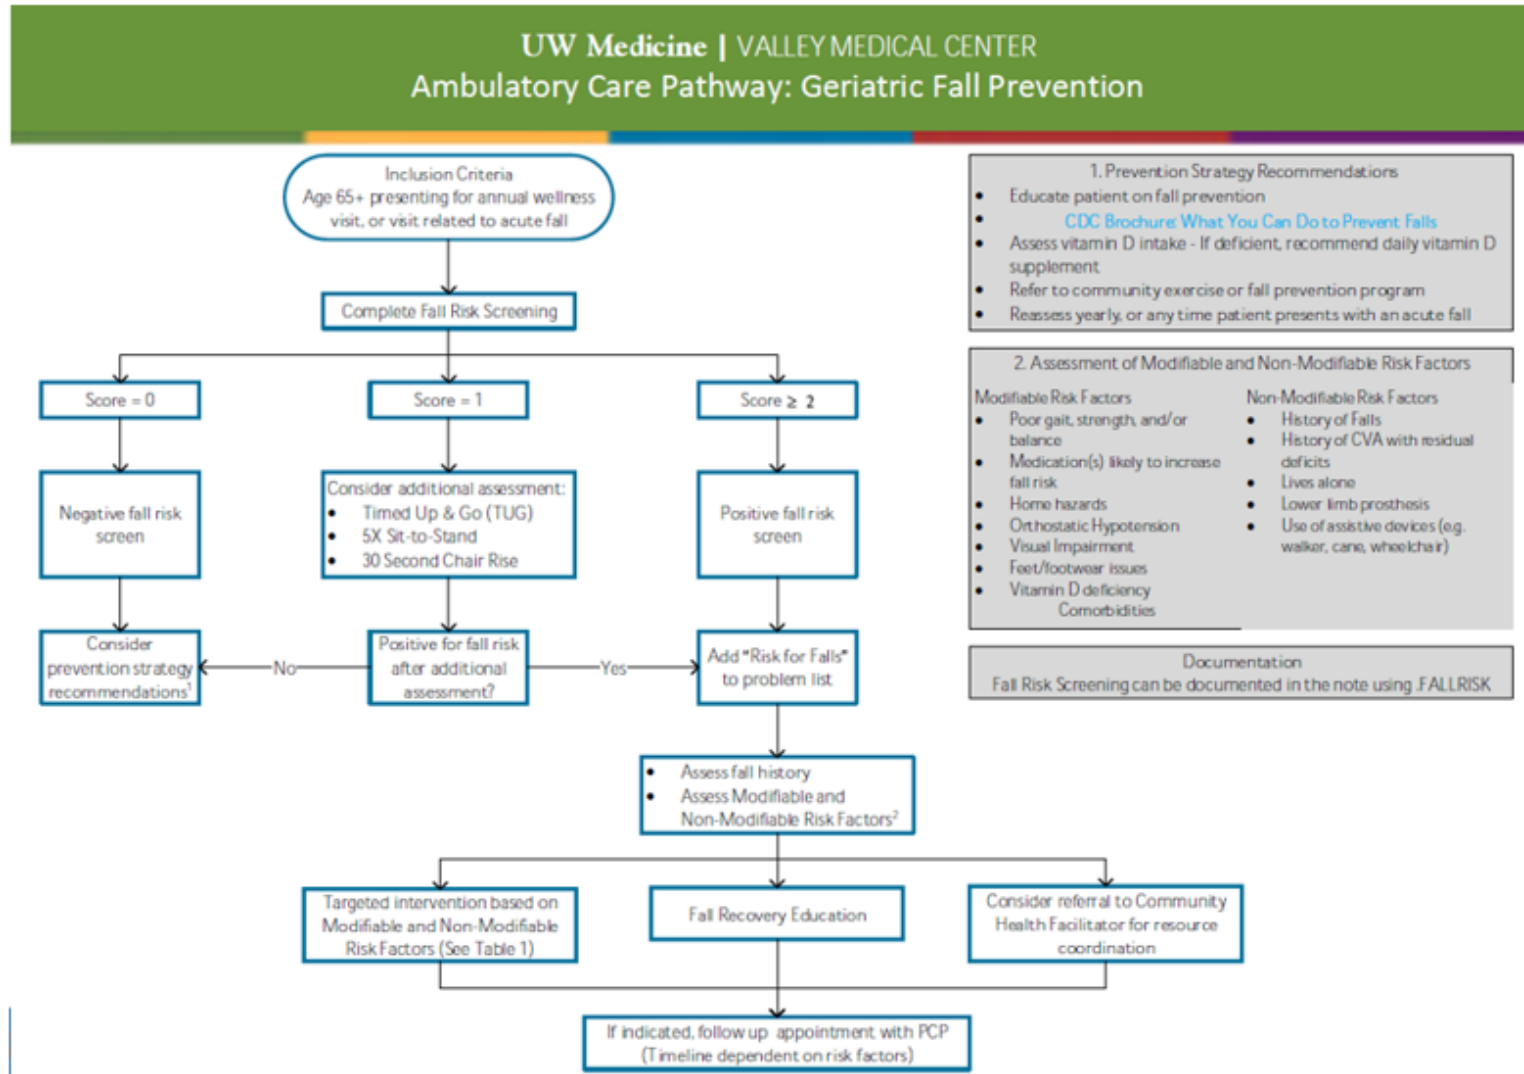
UW Medicine | VALLEY MEDICAL CENTER
Ambulatory Care Pathway: Geriatric Fall Prevention

Inclusion Criteria
Age 65+ presenting for annual wellness visit, or visit related to acute fall

Complete Fall Risk Screening

Score = 0

Score = 1

Score ≥ 2

Negative fall risk screen

Consider additional assessment:
- Timed Up & Go (TUG)
- 5X Sit-to-Stand
- 30 Second Chair Rise

Positive fall risk screen

Consider prevention strategy recommendations$^1$

No

Positive for fall risk after additional assessment?

Yes

Add "Risk for Falls" to problem list

- Assess fall history
- Assess Modifiable and Non-Modifiable Risk Factors$^2$

Targeted intervention based on Modifiable and Non-Modifiable Risk Factors (See Table 1)

Fall Recovery Education

Consider referral to Community Health Facilitator for resource coordination

If indicated, follow up appointment with PCP (Timeline dependent on risk factors)

1. Prevention Strategy Recommendations
- Educate patient on fall prevention
- CDC Brochure: What You Can Do to Prevent Falls
- Assess vitamin D intake - If deficient, recommend daily vitamin D supplement
- Refer to community exercise or fall prevention program
- Reassess yearly, or any time patient presents with an acute fall

2. Assessment of Modifiable and Non-Modifiable Risk Factors

Modifiable Risk Factors
- Poor gait, strength, and/or balance
- Medication(s) likely to increase fall risk
- Home hazards
- Orthostatic Hypotension
- Visual Impairment
- Feet/footwear issues
- Vitamin D deficiency
Comorbidities

Non-Modifiable Risk Factors
- History of Falls
- History of CVA with residual deficits
- Lives alone
- Lower limb prosthesis
- Use of assistive devices (e.g. walker, cane, wheelchair)

Documentation
Fall Risk Screening can be documented in the note using .FALLRISK